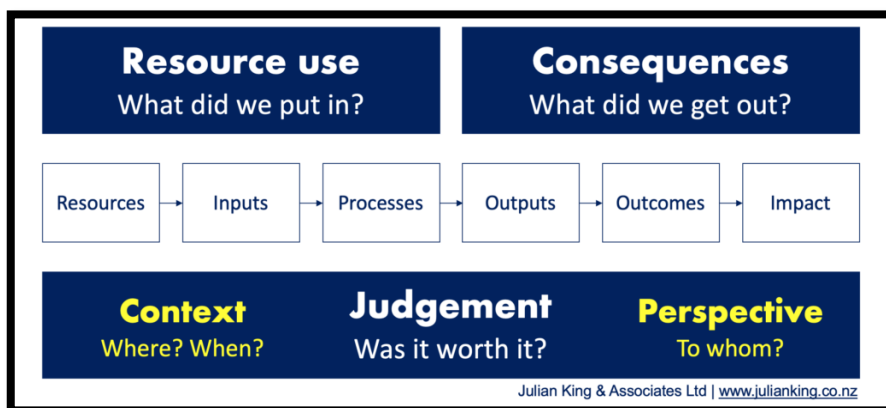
Resource use
What did we put in?

Consequences
What did we get out?

Resources

Inputs

Processes

Outputs

Outcomes

Impact

Context
Where? When?

Judgement
Was it worth it?

Perspective
To whom?

Julian King & Associates Ltd | www.julianking.co.nz